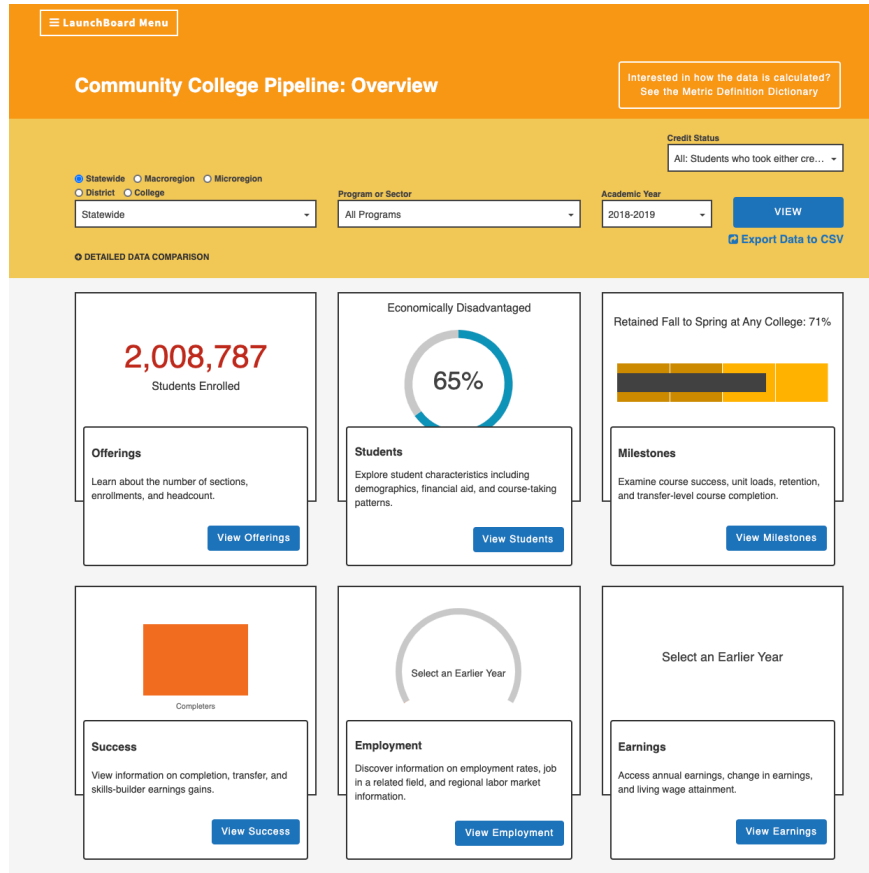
☰ LaunchBoard Menu

Community College Pipeline: Overview

Interested in how the data is calculated? See the Metric Definition Dictionary

Credit Status
All: Students who took either cre...

Statewide Macroregion Microregion District College
Statewide

Program or Sector
All Programs

Academic Year
2018-2019

VIEW

Export Data to CSV

DETAILED DATA COMPARISON

2,008,787
Students Enrolled

Offerings
Learn about the number of sections, enrollments, and headcount.
View Offerings

Economically Disadvantaged
65%

Students
Explore student characteristics including demographics, financial aid, and course-taking patterns.
View Students

Retained Fall to Spring at Any College: 71%

Milestones
Examine course success, unit loads, retention, and transfer-level course completion.
View Milestones

Completers

Success
View information on completion, transfer, and skills-builder earnings gains.
View Success

Select an Earlier Year

Employment
Discover information on employment rates, job in a related field, and regional labor market information.
View Employment

Select an Earlier Year

Earnings
Access annual earnings, change in earnings, and living wage attainment.
View Earnings